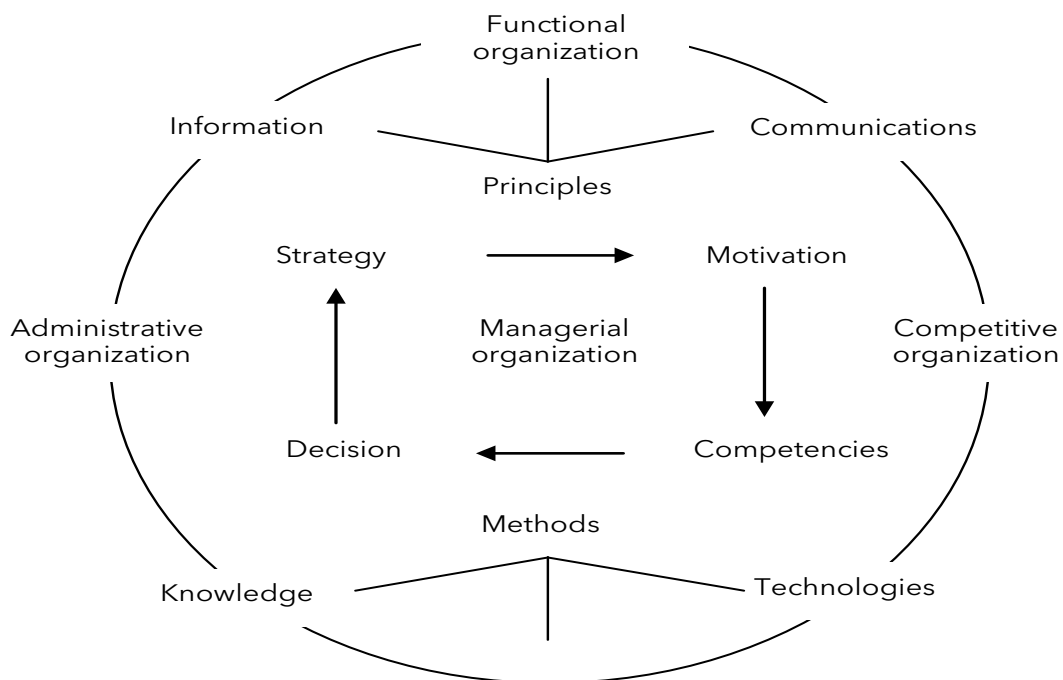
Functional organization

Information

Communications

Principles

Strategy

Motivation

Administrative organization

Managerial organization

Competitive organization

Decision

Competencies

Methods

Knowledge

Technologies